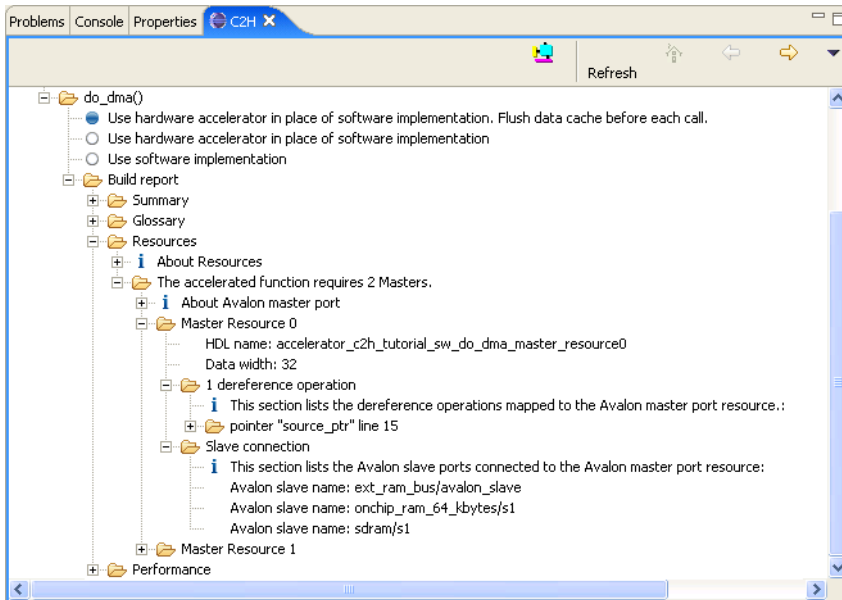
Problems Console Properties C2H ✕

Refresh

do_dma()
Use hardware accelerator in place of software implementation. Flush data cache before each call.
Use hardware accelerator in place of software implementation
Use software implementation
Build report
Summary
Glossary
Resources
About Resources
The accelerated function requires 2 Masters.
About Avalon master port
Master Resource 0
HDL name: accelerator_c2h_tutorial_sw_do_dma_master_resource0
Data width: 32
1 dereference operation
This section lists the dereference operations mapped to the Avalon master port resource.:
pointer "source_ptr" line 15
Slave connection
This section lists the Avalon slave ports connected to the Avalon master port resource:
Avalon slave name: ext_ram_bus/avalon_slave
Avalon slave name: onchip_ram_64_kbytes/s1
Avalon slave name: sdram/s1
Master Resource 1
Performance